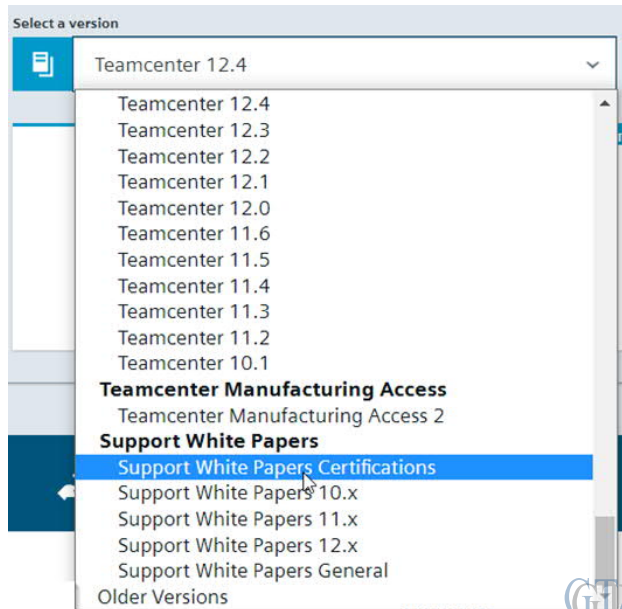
Select a version

Teamcenter 12.4

Teamcenter 12.4
Teamcenter 12.3
Teamcenter 12.2
Teamcenter 12.1
Teamcenter 12.0
Teamcenter 11.6
Teamcenter 11.5
Teamcenter 11.4
Teamcenter 11.3
Teamcenter 11.2
Teamcenter 10.1
Teamcenter Manufacturing Access
Teamcenter Manufacturing Access 2
Support White Papers
Support White Papers Certifications
Support White Papers 10.x
Support White Papers 11.x
Support White Papers 12.x
Support White Papers General
Older Versions